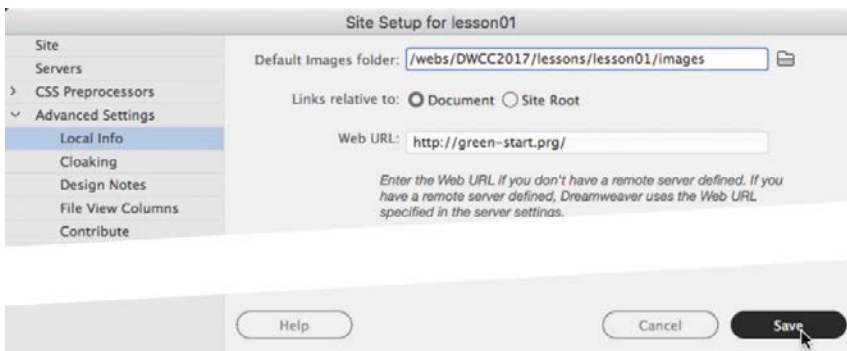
Site Setup for lesson01

Site
Servers
› CSS Preprocessors
⌄ Advanced Settings
Local Info
Cloaking
Design Notes
File View Columns
Contribute

Default Images folder: /webs/DWCC2017/lessons/lesson01/images

Links relative to: Document Site Root

Web URL: http://green-start.prg/

Enter the Web URL if you don't have a remote server defined. If you have a remote server defined, Dreamweaver uses the Web URL specified in the server settings.

Help

Cancel

Save